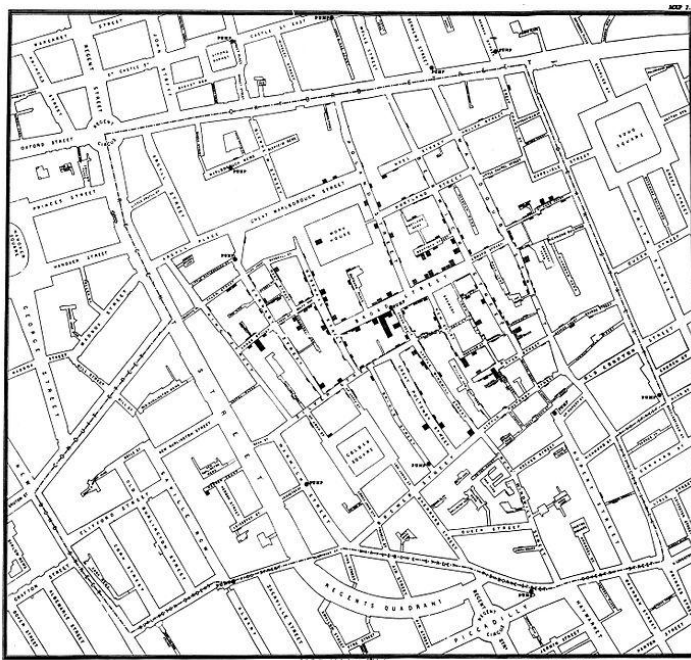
STREET
STREET
CASTLE ST EAST
OXFORD STREET
REGENT STREET
CIRCUS
PRINCES STREET
HANOVER STREET
GEORGE STREET
GREAT MARLBOROUGH STREET
WORK HOUSE
BROAD STREET
SOHO SQUARE
GOLDEN SQUARE
REGENT STREET
SAVILLE ROW
CLIFFORD STREET
NEW BURLINGTON STREET
REGENTS QUADRANT
PICCADILLY
QUEEN STREET
PUMP
PUMP
PUMP
PUMP
PUMP
PUMP
PUMP